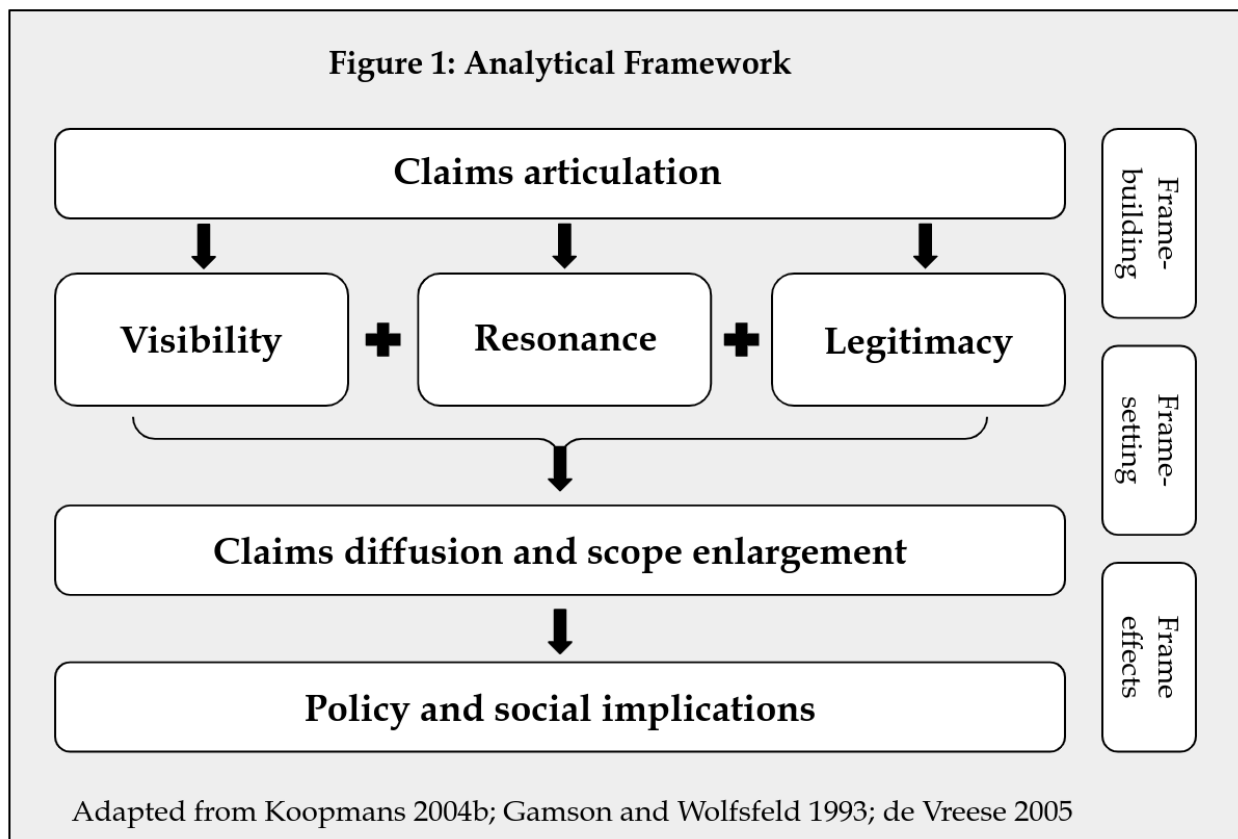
Figure 1: Analytical Framework

Claims articulation

Frame-building

Visibility

Resonance

Legitimacy

Frame-setting

Claims diffusion and scope enlargement

Frame effects

Policy and social implications

Adapted from Koopmans 2004b; Gamson and Wolfsfeld 1993; de Vreese 2005